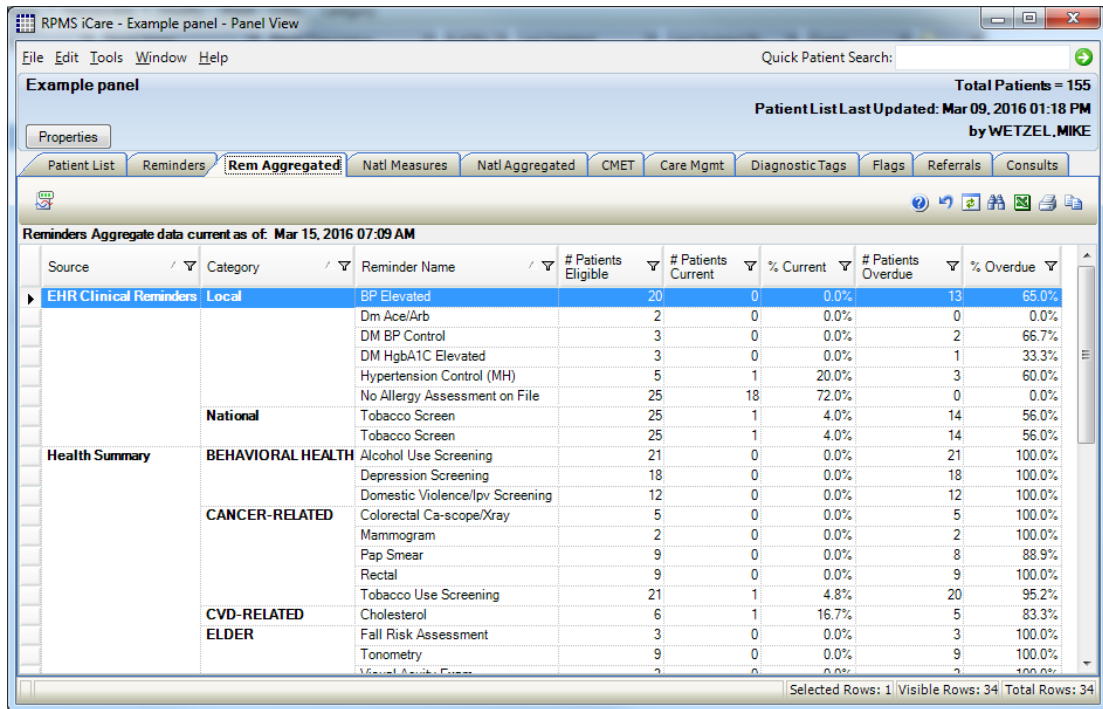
RPMS iCare - Example panel - Panel View

File Edit Tools Window Help

Quick Patient Search:

Example panel

Total Patients = 155

Patient List Last Updated: Mar 09, 2016 01:18 PM

by WETZEL,MIKE

Properties

Patient List | Reminders | Rem Aggregated | Natl Measures | Natl Aggregated | CMET | Care Mgmt | Diagnostic Tags | Flags | Referrals | Consults

Reminders Aggregate data current as of: Mar 15, 2016 07:09 AM

| Source | Category | Reminder Name | # Patients Eligible | # Patients Current | % Current | # Patients Overdue | % Overdue |
|---|---|---|---|---|---|---|---|
| EHR Clinical Reminders | Local | BP Elevated | 20 | 0 | 0.0% | 13 | 65.0% |
| | | Dm Ace/Arb | 2 | 0 | 0.0% | 0 | 0.0% |
| | | DM BP Control | 3 | 0 | 0.0% | 2 | 66.7% |
| | | DM HgbA1C Elevated | 3 | 0 | 0.0% | 1 | 33.3% |
| | | Hypertension Control (MH) | 5 | 1 | 20.0% | 3 | 60.0% |
| | | No Allergy Assessment on File | 25 | 18 | 72.0% | 0 | 0.0% |
| | National | Tobacco Screen | 25 | 1 | 4.0% | 14 | 56.0% |
| | | Tobacco Screen | 25 | 1 | 4.0% | 14 | 56.0% |
| Health Summary | BEHAVIORAL HEALTH | Alcohol Use Screening | 21 | 0 | 0.0% | 21 | 100.0% |
| | | Depression Screening | 18 | 0 | 0.0% | 18 | 100.0% |
| | | Domestic Violence/Ipv Screening | 12 | 0 | 0.0% | 12 | 100.0% |
| | CANCER-RELATED | Colorectal Ca-scope/Xray | 5 | 0 | 0.0% | 5 | 100.0% |
| | | Mammogram | 2 | 0 | 0.0% | 2 | 100.0% |
| | | Pap Smear | 9 | 0 | 0.0% | 8 | 88.9% |
| | | Rectal | 9 | 0 | 0.0% | 9 | 100.0% |
| | | Tobacco Use Screening | 21 | 1 | 4.8% | 20 | 95.2% |
| | CVD-RELATED | Cholesterol | 6 | 1 | 16.7% | 5 | 83.3% |
| | ELDER | Fall Risk Assessment | 3 | 0 | 0.0% | 3 | 100.0% |
| | | Tonometry | 9 | 0 | 0.0% | 9 | 100.0% |
| | | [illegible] | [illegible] | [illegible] | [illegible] | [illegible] | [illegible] |

Selected Rows: 1 | Visible Rows: 34 | Total Rows: 34